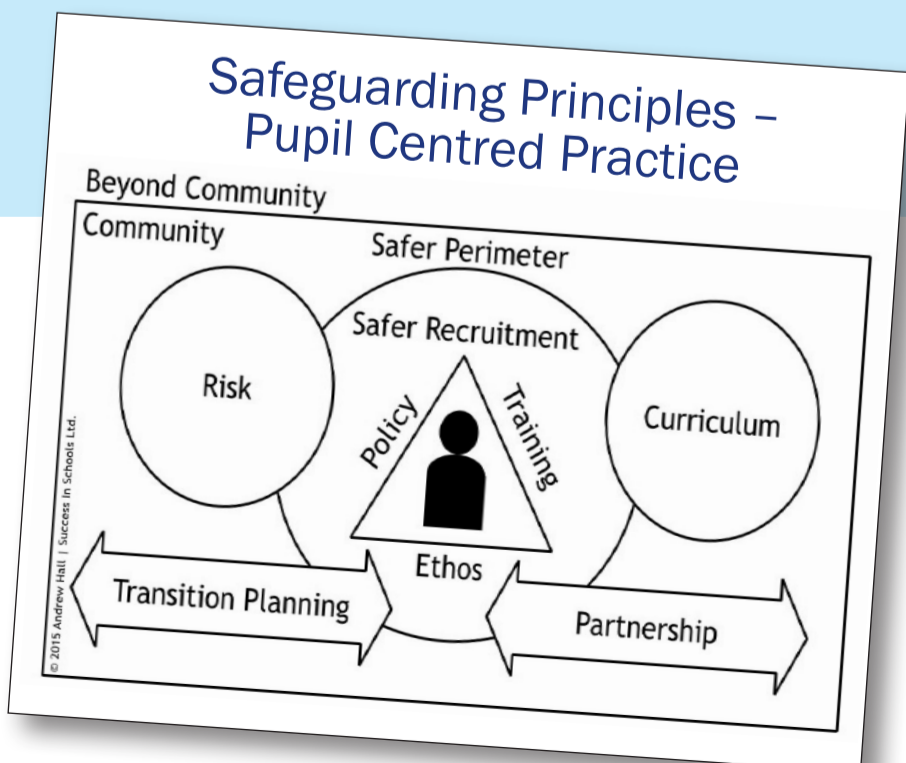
Safeguarding Principles – Pupil Centred Practice

Beyond Community

Community

Safer Perimeter

Safer Recruitment

Risk

Policy

Training

Curriculum

Ethos

Transition Planning

Partnership

© 2015 Andrew Hall | Success in Schools Ltd.